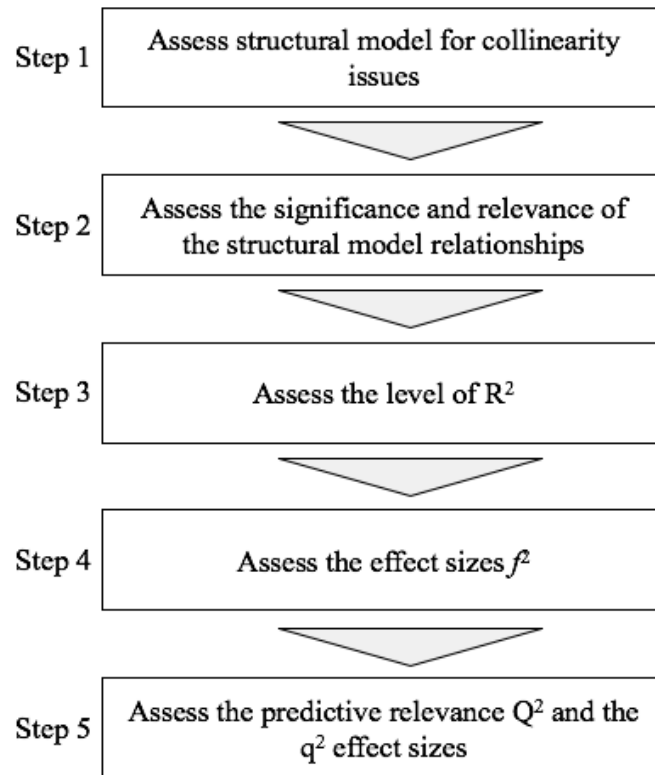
Step 1 Assess structural model for collinearity issues

Step 2 Assess the significance and relevance of the structural model relationships

Step 3 Assess the level of $R^2$

Step 4 Assess the effect sizes $f^2$

Step 5 Assess the predictive relevance $Q^2$ and the $q^2$ effect sizes